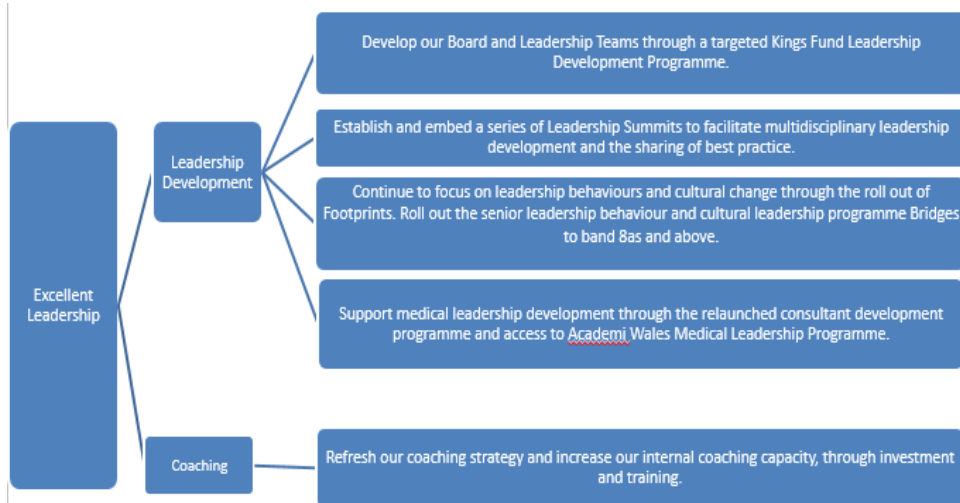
Excellent Leadership

Leadership Development

Develop our Board and Leadership Teams through a targeted Kings Fund Leadership Development Programme.

Establish and embed a series of Leadership Summits to facilitate multidisciplinary leadership development and the sharing of best practice.

Continue to focus on leadership behaviours and cultural change through the roll out of Footprints. Roll out the senior leadership behaviour and cultural leadership programme Bridges to band 8as and above.

Support medical leadership development through the relaunched consultant development programme and access to Academi Wales Medical Leadership Programme.

Coaching

Refresh our coaching strategy and increase our internal coaching capacity, through investment and training.